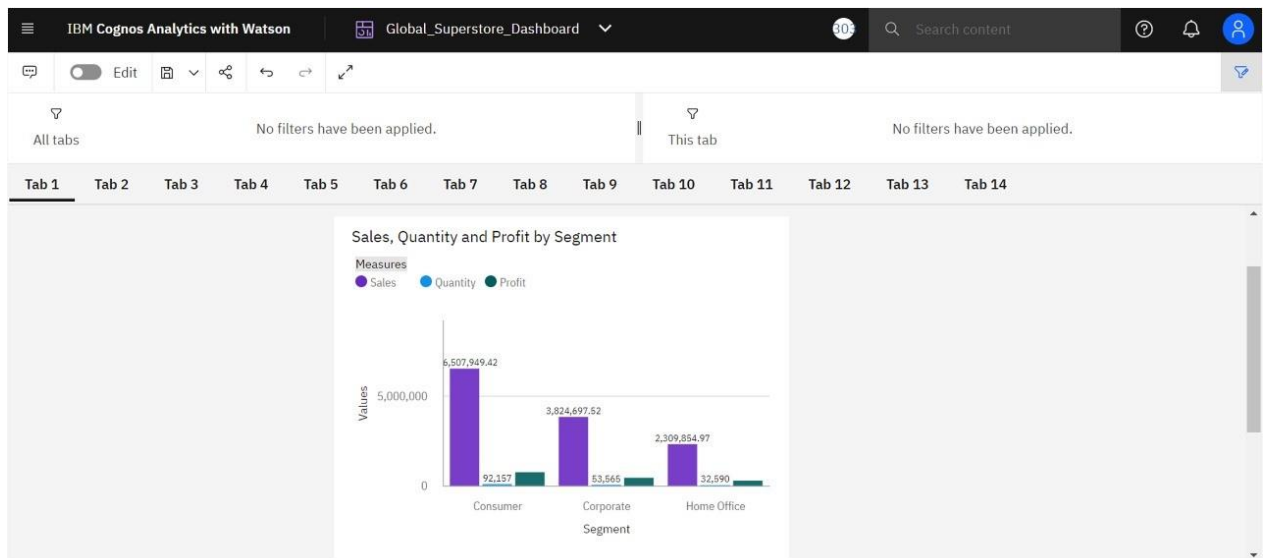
IBM Cognos Analytics with Watson

Global_Superstore_Dashboard

303

Search content

Edit

All tabs

No filters have been applied.

This tab

No filters have been applied.

Tab 1 Tab 2 Tab 3 Tab 4 Tab 5 Tab 6 Tab 7 Tab 8 Tab 9 Tab 10 Tab 11 Tab 12 Tab 13 Tab 14

Sales, Quantity and Profit by Segment

Measures

Sales Quantity Profit

Values

5,000,000

0

6,507,949.42

92,157

3,824,697.52

53,565

2,309,854.97

32,590

Consumer

Corporate

Home Office

Segment